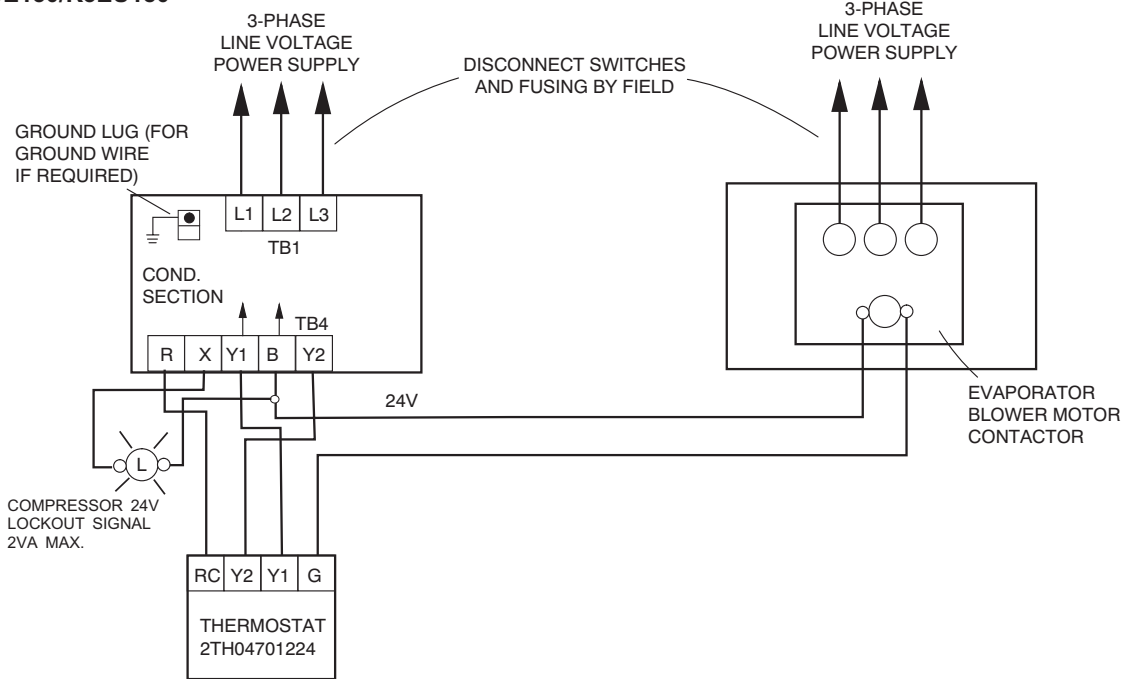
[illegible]

3-PHASE LINE VOLTAGE POWER SUPPLY

DISCONNECT SWITCHES AND FUSING BY FIELD

3-PHASE LINE VOLTAGE POWER SUPPLY

GROUND LUG (FOR GROUND WIRE IF REQUIRED)

L1 L2 L3

TB1

COND. SECTION

TB4

R X Y1 B Y2

24V

EVAPORATOR BLOWER MOTOR CONTACTOR

L

COMPRESSOR 24V LOCKOUT SIGNAL 2VA MAX.

RC Y2 Y1 G

THERMOSTAT 2TH04701224